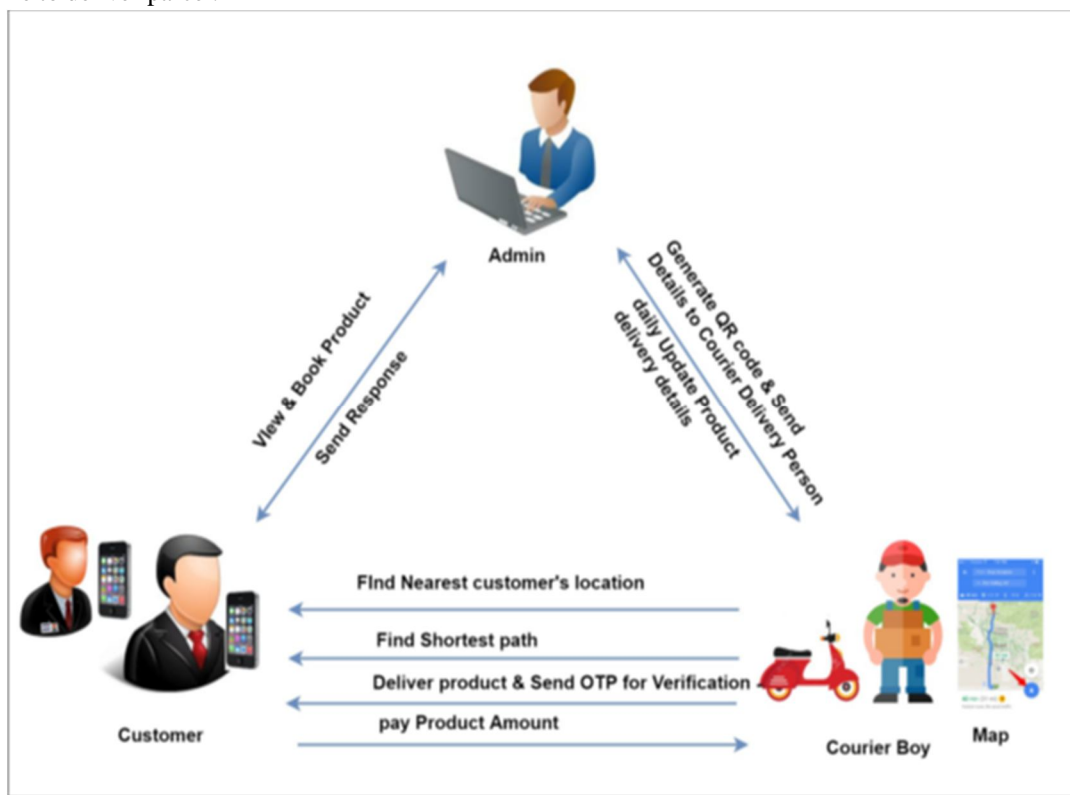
Admin

View & Book Product

Send Response

Generate QR code & Send Details to Courier Delivery Person

daily Update Product delivery details

FInd Nearest customer's location

Find Shortest path

Deliver product & Send OTP for Verification

pay Product Amount

Customer

Courier Boy

Map